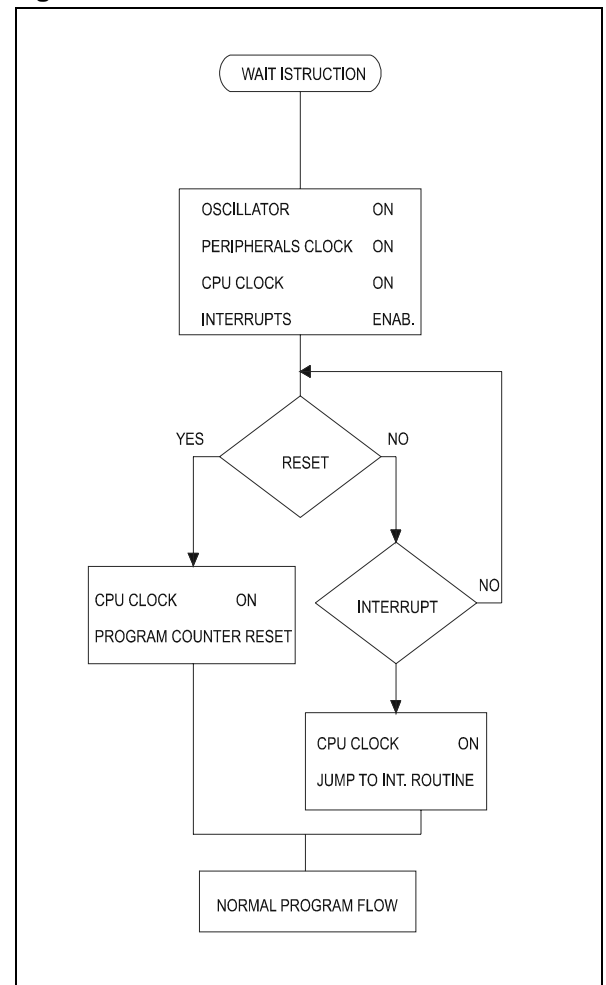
WAIT ISTRUCTION

OSCILLATOR ON
PERIPHERALS CLOCK ON
CPU CLOCK ON
INTERRUPTS ENAB.

YES

RESET

NO

CPU CLOCK ON
PROGRAM COUNTER RESET

INTERRUPT

NO

CPU CLOCK ON
JUMP TO INT. ROUTINE

NORMAL PROGRAM FLOW